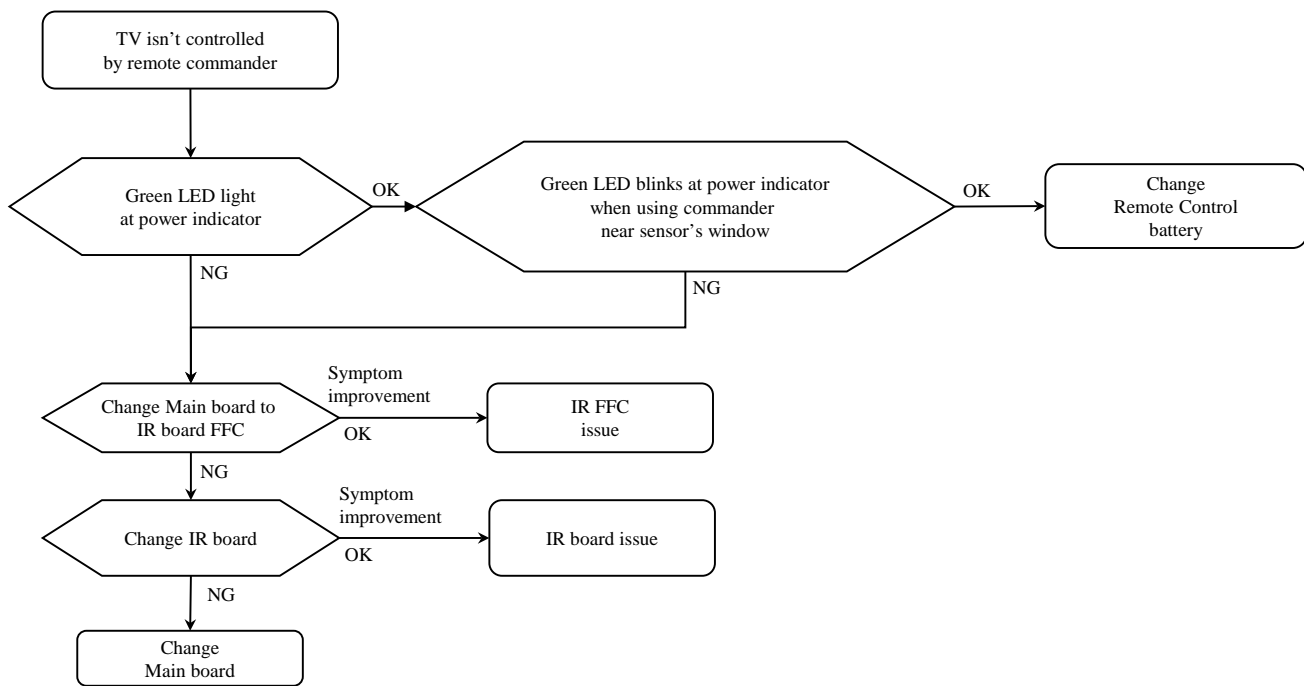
TV isn't controlled by remote commander

Green LED light at power indicator

OK

Green LED blinks at power indicator when using commander near sensor's window

OK

Change Remote Control battery

NG

NG

Change Main board to IR board FFC

Symptom improvement

OK

IR FFC issue

NG

Change IR board

Symptom improvement

OK

IR board issue

NG

Change Main board